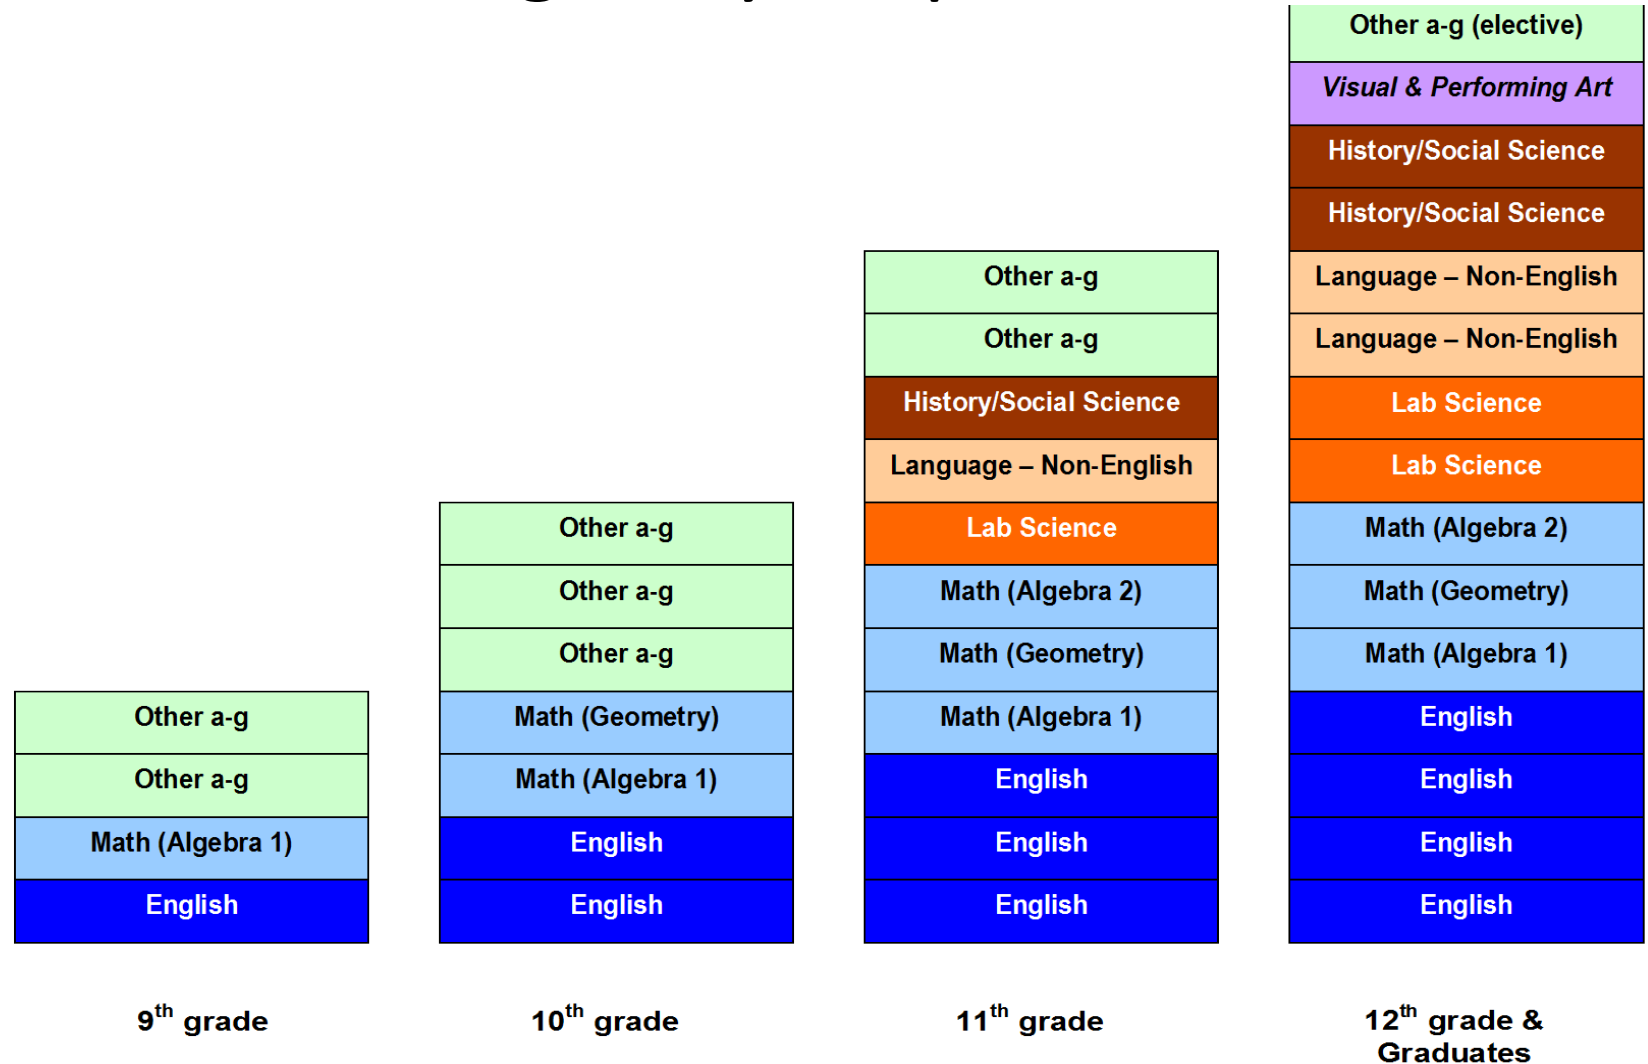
Other a-g (elective)

Visual & Performing Art

History/Social Science

History/Social Science

Language – Non-English

Language – Non-English

Lab Science

Lab Science

Math (Algebra 2)

Math (Geometry)

Math (Algebra 1)

English

English

English

English

Other a-g

Other a-g

History/Social Science

Language – Non-English

Lab Science

Math (Algebra 2)

Math (Geometry)

Math (Algebra 1)

English

English

English

Other a-g

Other a-g

Other a-g

Math (Geometry)

Math (Algebra 1)

English

English

Other a-g

Other a-g

Math (Algebra 1)

English

9$^{th}$ grade

10$^{th}$ grade

11$^{th}$ grade

12$^{th}$ grade & Graduates